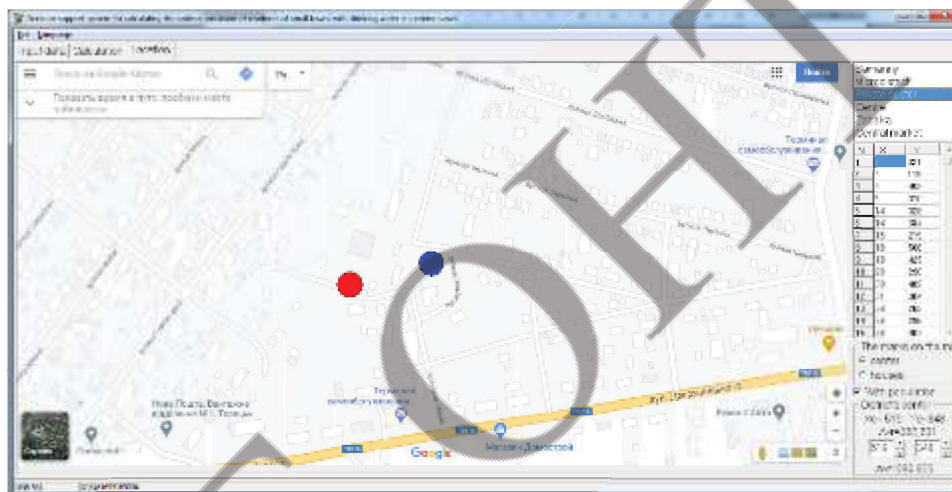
Decision support system for calculating the noise pollution of residential areas

File Language

Input data Calculation Location

Поиск на Google Картах

Показать время в пути пробками места

Ru

Войти

Summary
Microclimat
Photo location
Centre
Toponymy
Central mark

| N | X | Y |
|---|---|---|
| 1 | | 301 |
| 2 | 1 | 119 |
| 3 | 1 | 460 |
| 4 | 1 | 170 |
| 5 | 14 | 300 |
| 6 | 14 | 301 |
| 7 | 15 | 270 |
| 8 | 15 | 560 |
| 9 | 16 | 460 |
| 10 | 16 | 250 |
| 11 | 17 | 460 |
| 12 | 17 | 280 |
| 13 | 18 | 280 |
| 14 | 18 | 250 |
| 15 | 18 | 240 |
| 16 | 19 | 530 |

The marks on the map
centre
houses

With perimeter
Distance scale

X = 615 Y = 548
Ave = 380.331

Ave = 392.573

Google

Спутник